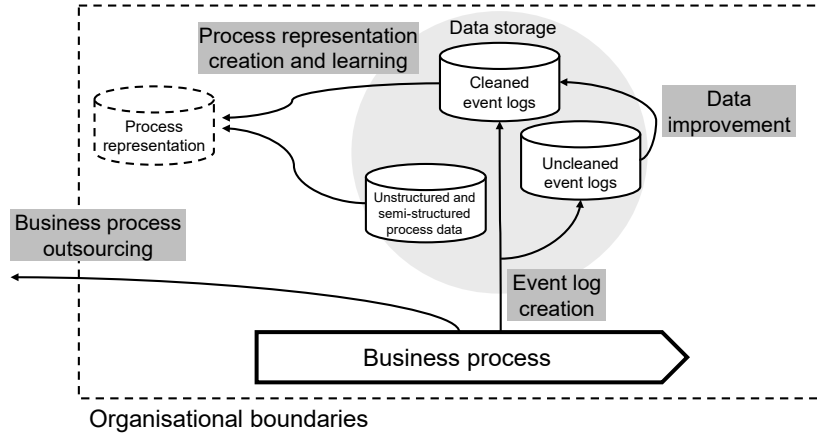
Process representation creation and learning

Data storage

Cleaned event logs

Data improvement

Process representation

Uncleaned event logs

Unstructured and semi-structured process data

Business process outsourcing

Event log creation

Business process

Organisational boundaries